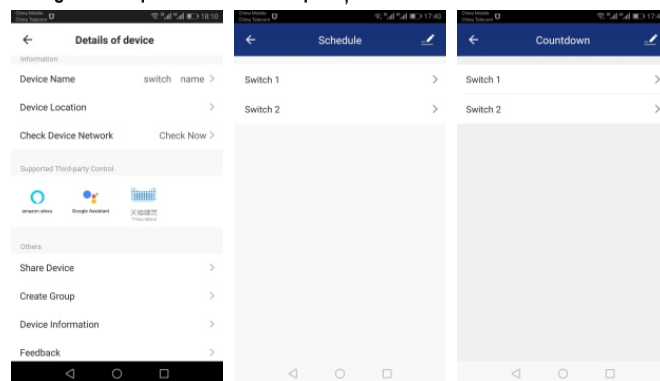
China Mobile
China Telecom
18:10

←
Details of device

Information

Device Name
switch name >

Device Location
>

Check Device Network
Check Now >

Supported Third-party Control

amazon alexa
Google Assistant
天猫精灵

Others

Share Device
>

Create Group
>

Device Information
>

Feedback
>

China Mobile
China Telecom
17:40

←
Schedule

Switch 1
>

Switch 2
>

China Mobile
China Telecom
17:40

←
Countdown

Switch 1
>

Switch 2
>